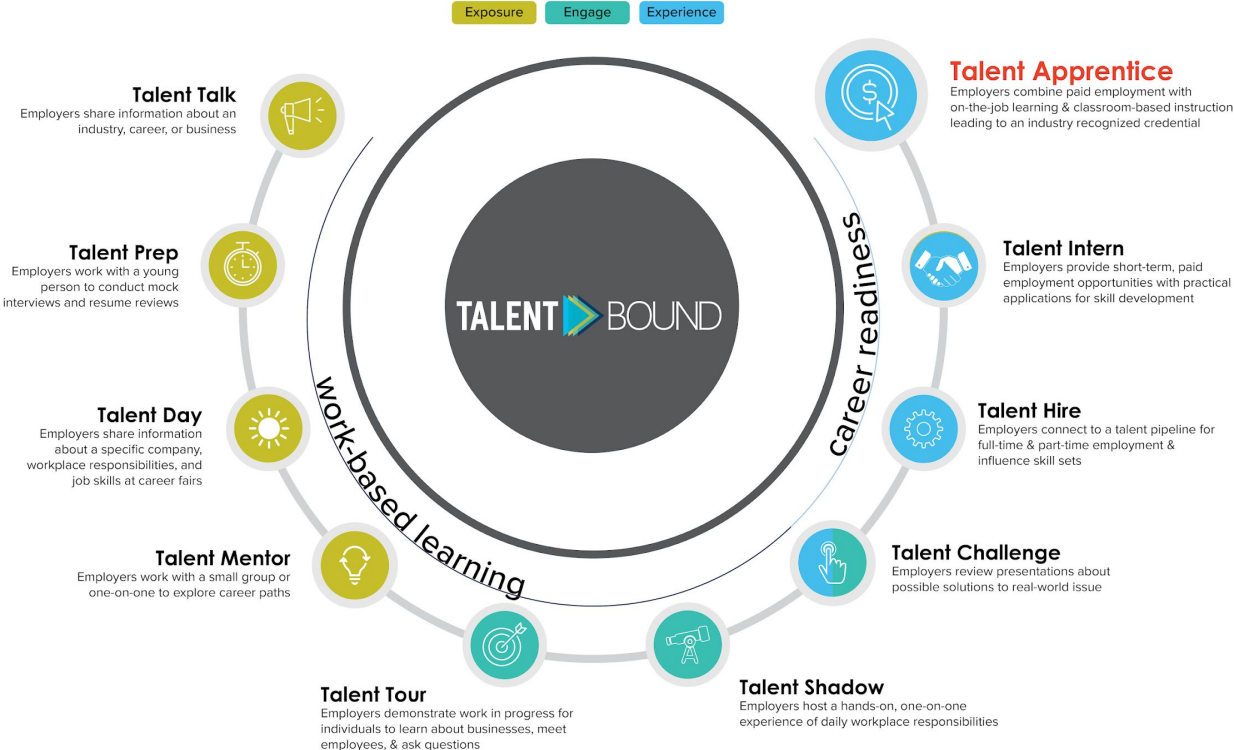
Exposure Engage Experience

Talent Talk
Employers share information about an industry, career, or business

Talent Prep
Employers work with a young person to conduct mock interviews and resume reviews

Talent Day
Employers share information about a specific company, workplace responsibilities, and job skills at career fairs

Talent Mentor
Employers work with a small group or one-on-one to explore career paths

Talent Tour
Employers demonstrate work in progress for individuals to learn about businesses, meet employees, & ask questions

Talent Shadow
Employers host a hands-on, one-on-one experience of daily workplace responsibilities

Talent Challenge
Employers review presentations about possible solutions to real-world issue

Talent Hire
Employers connect to a talent pipeline for full-time & part-time employment & influence skill sets

Talent Intern
Employers provide short-term, paid employment opportunities with practical applications for skill development

Talent Apprentice
Employers combine paid employment with on-the-job learning & classroom-based instruction leading to an industry recognized credential

work-based learning

career readiness

TALENT BOUND